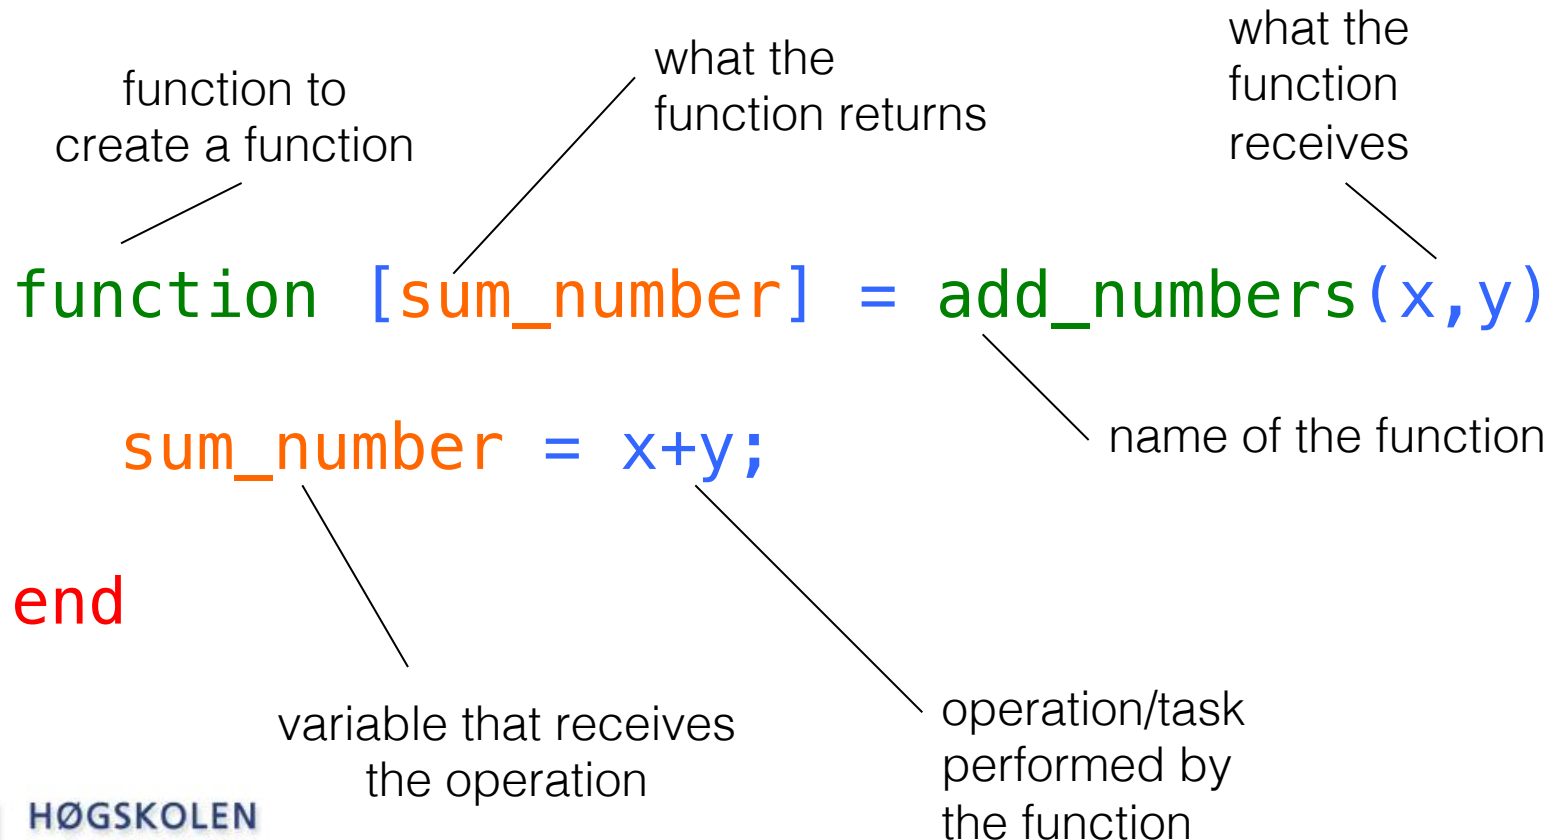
function to create a function

what the function returns

what the function receives

function [sum_number] = add_numbers(x,y)

name of the function

sum_number = x+y;

end

variable that receives the operation

operation/task performed by the function

HØGSKOLEN